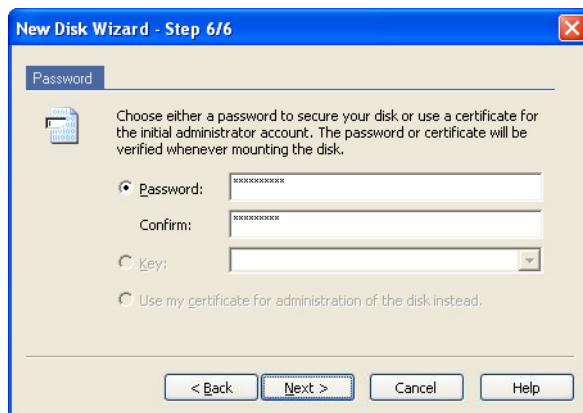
New Disk Wizard - Step 6/6

Password

Choose either a password to secure your disk or use a certificate for the initial administrator account. The password or certificate will be verified whenever mounting the disk.

Password: **********

Confirm: *********

Key:

Use my certificate for administration of the disk instead.

< Back | Next > | Cancel | Help